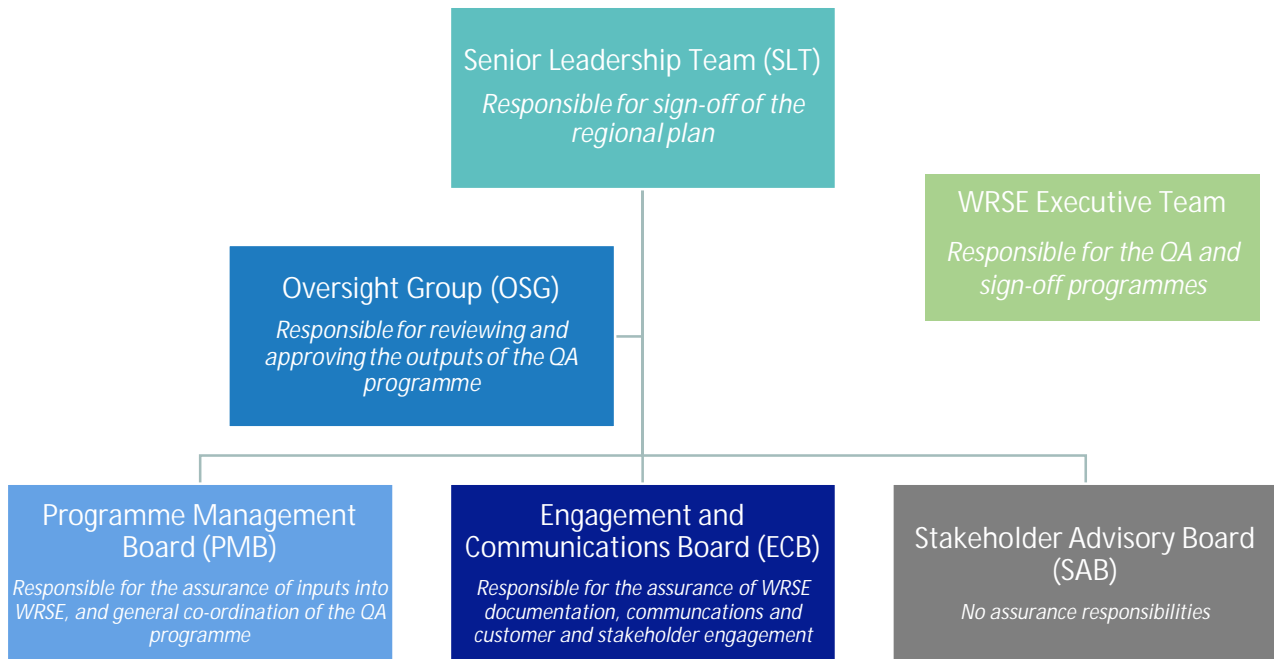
Senior Leadership Team (SLT)

Responsible for sign-off of the regional plan

WRSE Executive Team

Responsible for the QA and sign-off programmes

Oversight Group (OSG)

Responsible for reviewing and approving the outputs of the QA programme

Programme Management Board (PMB)

Responsible for the assurance of inputs into WRSE, and general co-ordination of the QA programme

Engagement and Communications Board (ECB)

Responsible for the assurance of WRSE documentation, communcations and customer and stakeholder engagement

Stakeholder Advisory Board (SAB)

No assurance responsibilities